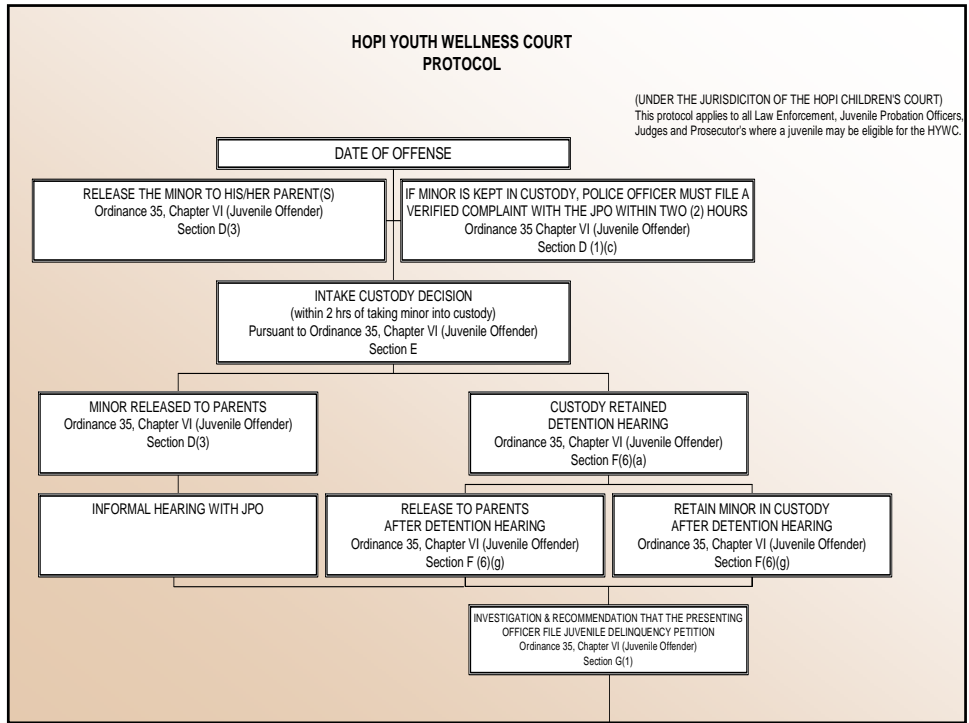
HOPI YOUTH WELLNESS COURT
PROTOCOL

(UNDER THE JURISDICITON OF THE HOPI CHILDREN'S COURT)
This protocol applies to all Law Enforcement, Juvenile Probation Officers, Judges and Prosecutor's where a juvenile may be eligible for the HYWC.

DATE OF OFFENSE

RELEASE THE MINOR TO HIS/HER PARENT(S)
Ordinance 35, Chapter VI (Juvenile Offender)
Section D(3)

IF MINOR IS KEPT IN CUSTODY, POLICE OFFICER MUST FILE A VERIFIED COMPLAINT WITH THE JPO WITHIN TWO (2) HOURS
Ordinance 35 Chapter VI (Juvenile Offender)
Section D (1)(c)

INTAKE CUSTODY DECISION
(within 2 hrs of taking minor into custody)
Pursuant to Ordinance 35, Chapter VI (Juvenile Offender)
Section E

MINOR RELEASED TO PARENTS
Ordinance 35, Chapter VI (Juvenile Offender)
Section D(3)

CUSTODY RETAINED
DETENTION HEARING
Ordinance 35, Chapter VI (Juvenile Offender)
Section F(6)(a)

INFORMAL HEARING WITH JPO

RELEASE TO PARENTS
AFTER DETENTION HEARING
Ordinance 35, Chapter VI (Juvenile Offender)
Section F (6)(g)

RETAIN MINOR IN CUSTODY
AFTER DETENTION HEARING
Ordinance 35, Chapter VI (Juvenile Offender)
Section F(6)(g)

INVESTIGATION & RECOMMENDATION THAT THE PRESENTING OFFICER FILE JUVENILE DELINQUENCY PETITION
Ordinance 35, Chapter VI (Juvenile Offender)
Section G(1)